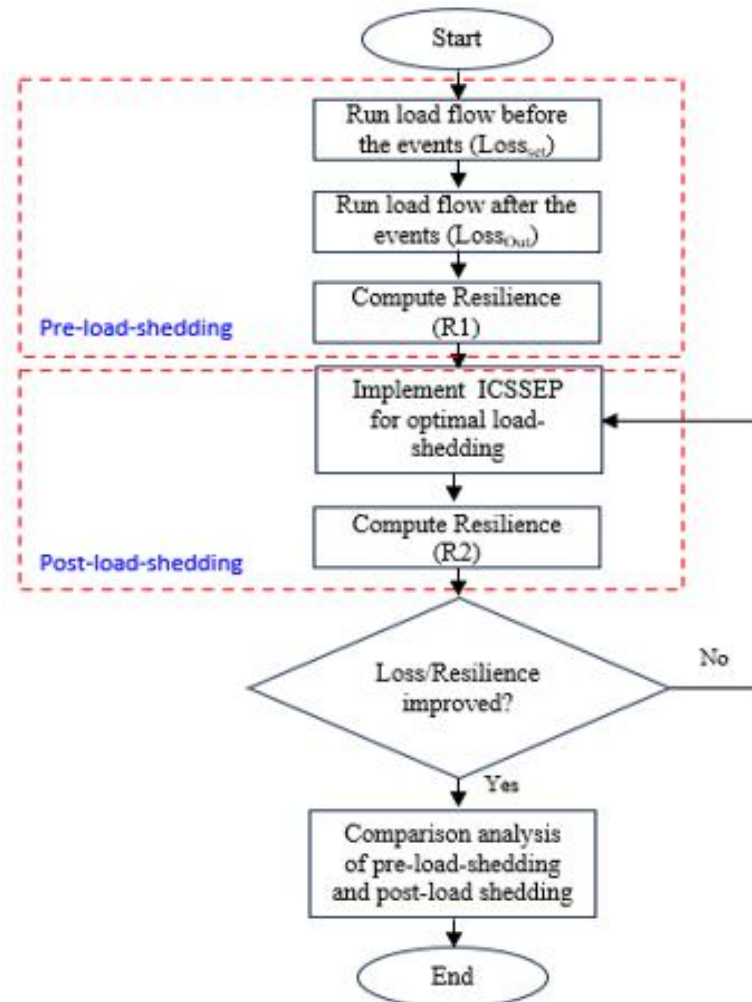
Start

Run load flow before the events ($Loss_{set}$)

Run load flow after the events ($Loss_{Out}$)

Compute Resilience (R1)

Pre-load-shedding

Implement ICSSEP for optimal load-shedding

Compute Resilience (R2)

Post-load-shedding

Loss/Resilience improved?

No

Yes

Comparison analysis of pre-load-shedding and post-load shedding

End